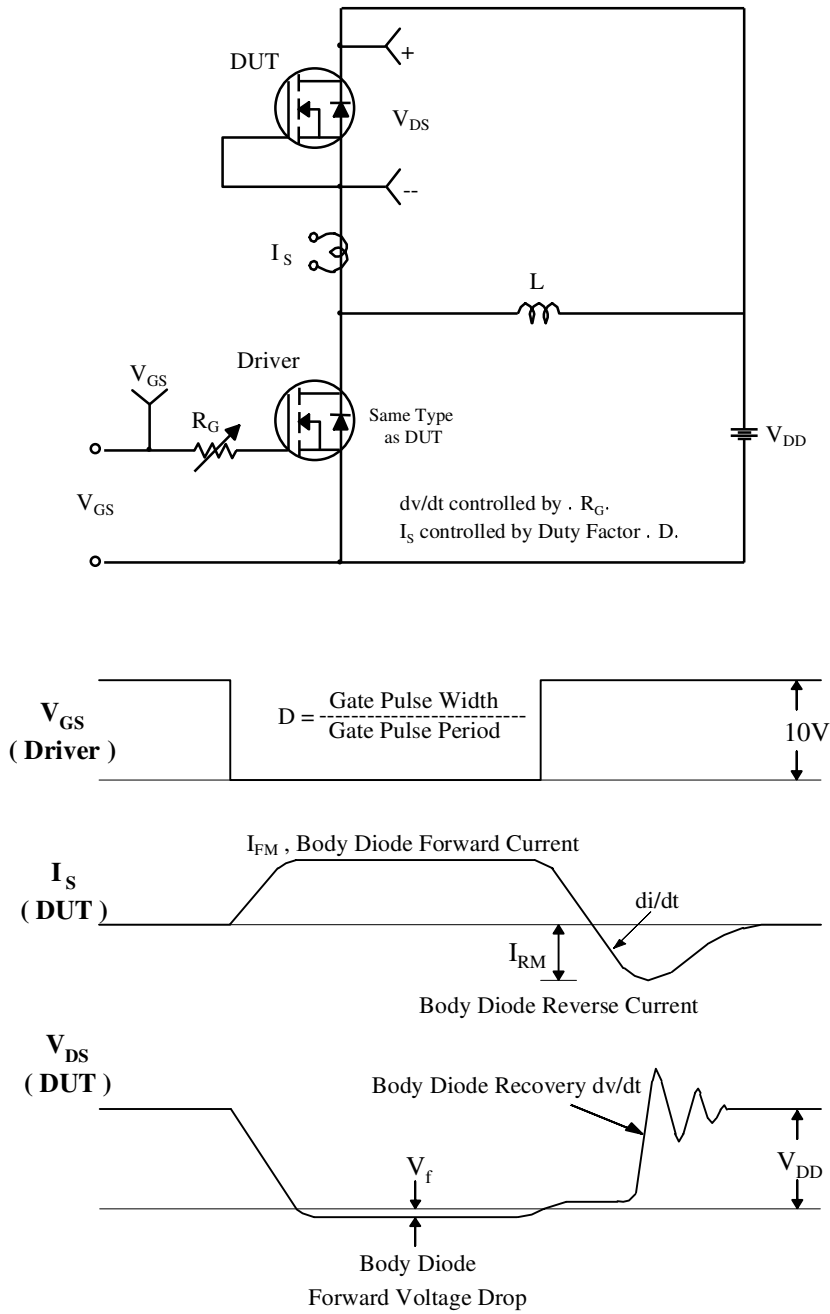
DUT

+

$V_{DS}$

--

$I_S$

L

Driver

$V_{GS}$

$R_G$

Same Type as DUT

$V_{DD}$

$V_{GS}$

dv/dt controlled by . $R_G$.

$I_S$ controlled by Duty Factor . D.

$V_{GS}$ ( Driver )

D = $\frac{\text{Gate Pulse Width}}{\text{Gate Pulse Period}}$

10V

$I_{FM}$ , Body Diode Forward Current

$I_S$ ( DUT )

di/dt

$I_{RM}$

Body Diode Reverse Current

$V_{DS}$ ( DUT )

Body Diode Recovery dv/dt

$V_f$

$V_{DD}$

Body Diode Forward Voltage Drop